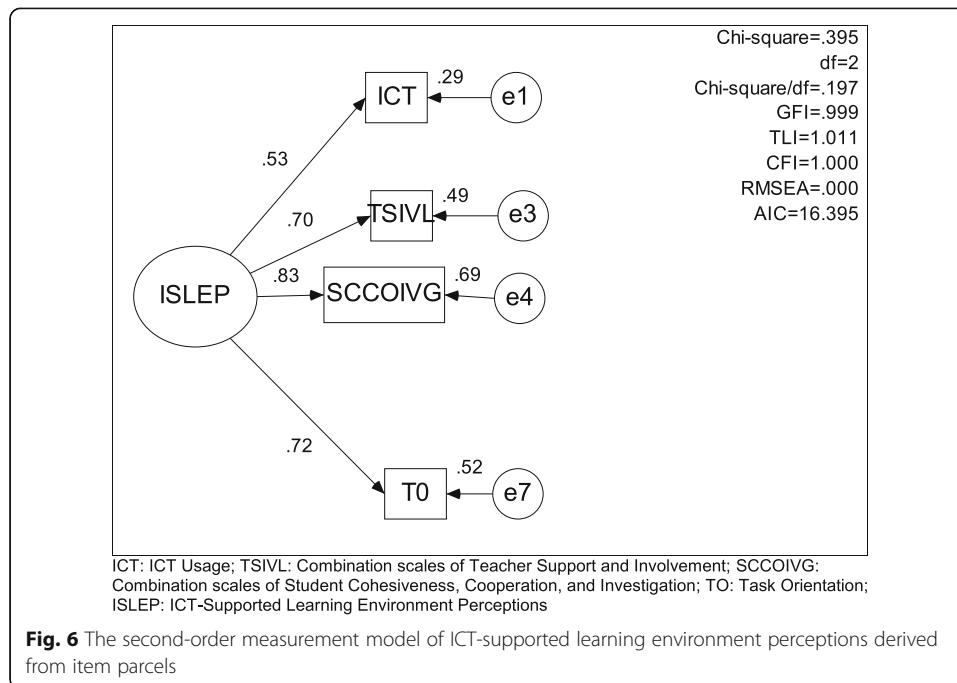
Chi-square=.395
df=2
Chi-square/df=.197
GFI=.999
TLI=1.011
CFI=1.000
RMSEA=.000
AIC=16.395

ICT
.29
e1
.53
TSIVL
.49
e3
.70
ISLEP
.83
SCCOIVG
.69
e4
.72
T0
.52
e7

ICT: ICT Usage; TSIVL: Combination scales of Teacher Support and Involvement; SCCOIVG: Combination scales of Student Cohesiveness, Cooperation, and Investigation; TO: Task Orientation; ISLEP: ICT-Supported Learning Environment Perceptions

**Fig. 6** The second-order measurement model of ICT-supported learning environment perceptions derived from item parcels